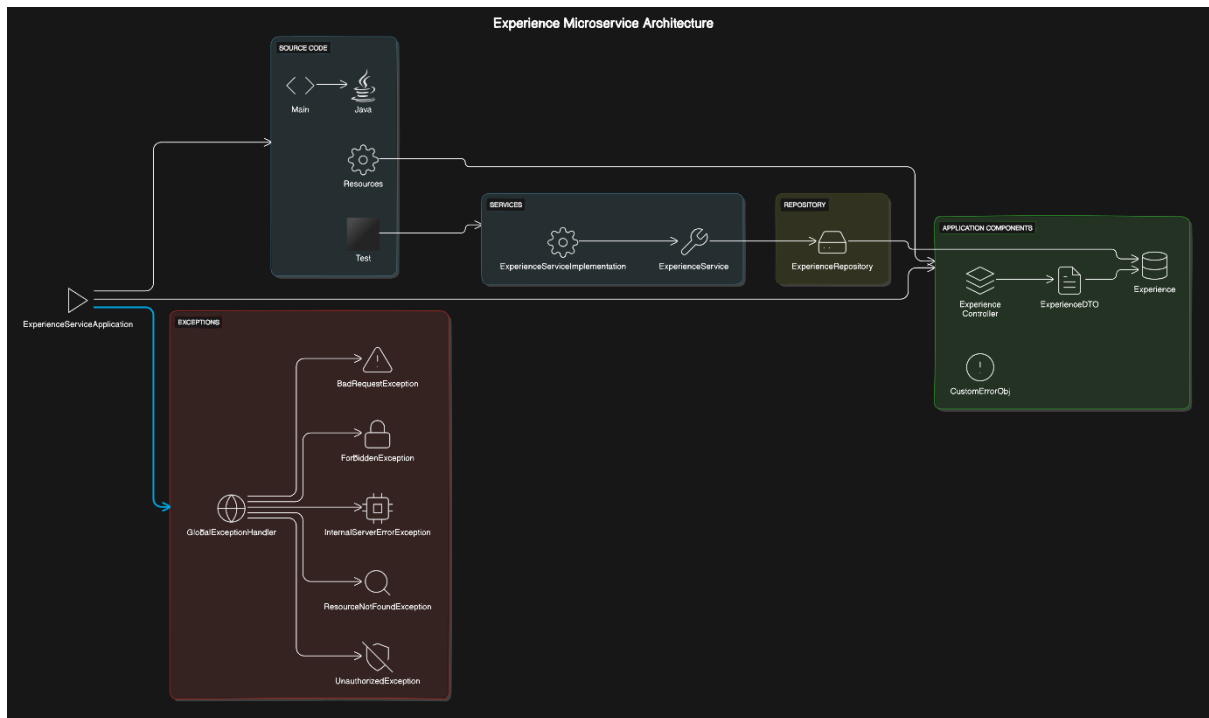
Experience Microservice Architecture

SOURCE CODE

Main

Java

Resources

Test

SERVICES

ExperienceServiceImplementation

ExperienceService

REPOSITORY

ExperienceRepository

APPLICATION COMPONENTS

Experience Controller

ExperienceDTO

Experience

CustomErrorObj

ExperienceServiceApplication

EXCEPTIONS

GlobalExceptionHandler

BadRequestException

ForBiddenException

InternalServerErrorException

ResourceNotFoundException

UnauthorizedException